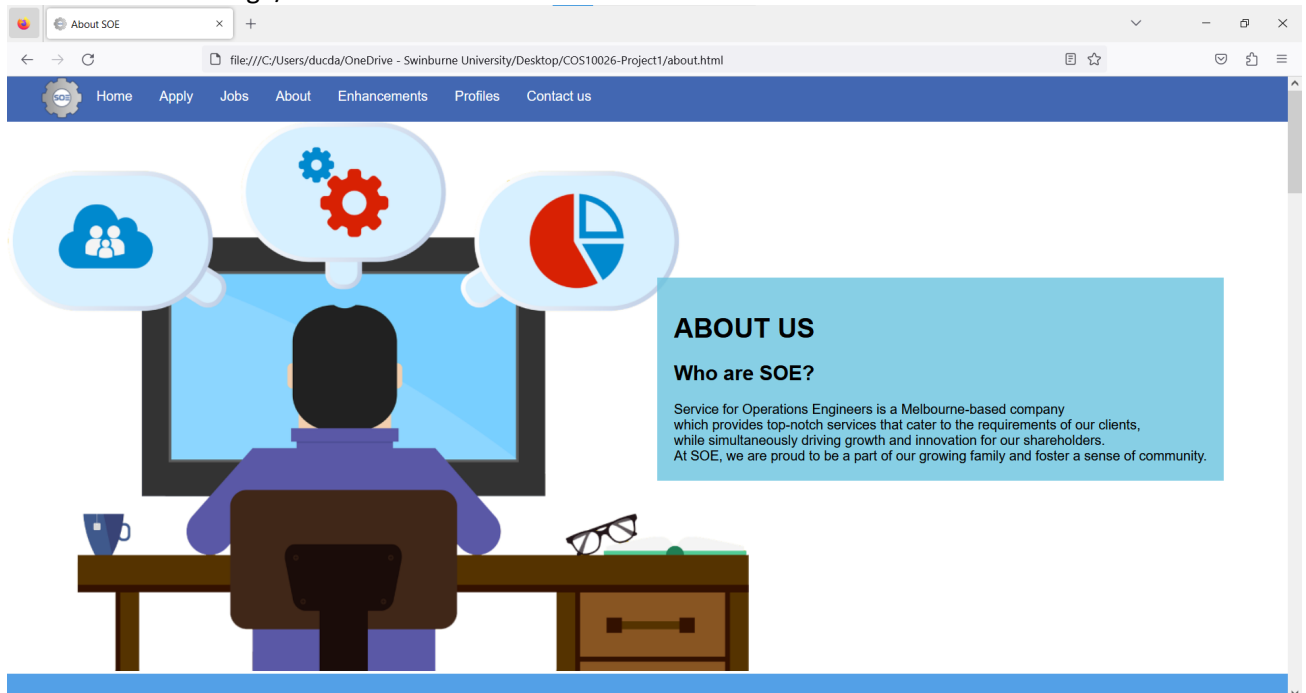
About SOE

file:///C:/Users/ducda/OneDrive - Swinburne University/Desktop/COS10026-Project1/about.html

SOE

Home Apply Jobs About Enhancements Profiles Contact us

ABOUT US

Who are SOE?

Service for Operations Engineers is a Melbourne-based company which provides top-notch services that cater to the requirements of our clients, while simultaneously driving growth and innovation for our shareholders.
At SOE, we are proud to be a part of our growing family and foster a sense of community.